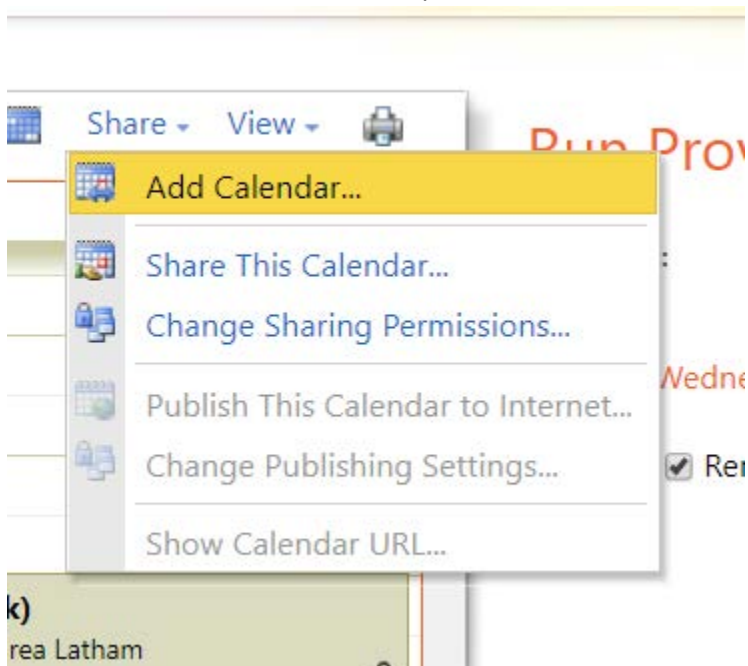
Share ▾ View ▾

Add Calendar...

Share This Calendar...

Change Sharing Permissions...

Publish This Calendar to Internet...

Change Publishing Settings...

Show Calendar URL...

Run Prov

:

Wedne

Re

k)

rea Latham